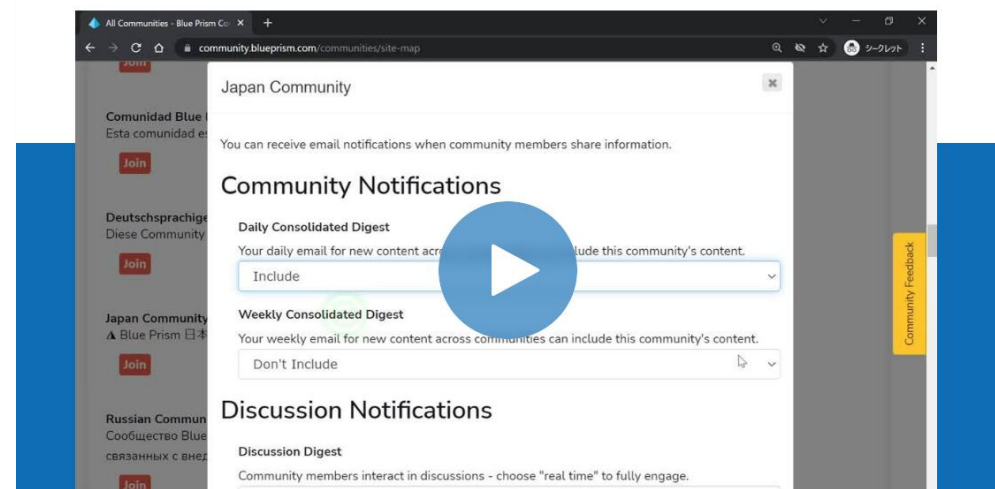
All Communities - Blue Prism Co ×   +

community.blueprism.com/communities/site-map

シークレット

Join

Comunidad Blue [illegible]
Esta comunidad e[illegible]

Join

Deutschsprachige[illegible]
Diese Community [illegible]

Join

Japan Community
Blue Prism 日本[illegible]

Join

Russian Commun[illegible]
Сообщество Blue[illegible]
связанных с внед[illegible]

Join

Japan Community

×

You can receive email notifications when community members share information.

Community Notifications

Daily Consolidated Digest

Your daily email for new content acro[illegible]lude this community's content.

Include

Weekly Consolidated Digest

Your weekly email for new content across communities can include this community's content.

Don't Include

Discussion Notifications

Discussion Digest

Community members interact in discussions - choose "real time" to fully engage.

Community Feedback